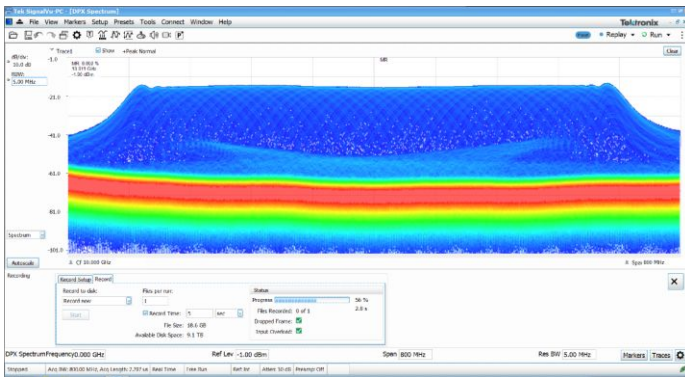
Tek SignalVu-PC - [DPX Spectrum]
File View Markers Setup Presets Tools Connect Window Help
Tektronix
Replay Run

Trace1 Show +Peak Normal
Clear
dB/div: 10.0 dB
RBW: 5.00 MHz
-1.0
MR: 0.062 %
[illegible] GHz
-1.30 dBm
MR
-21.0
-41.0
-61.0
-81.0
-101.0
Spectrum
CF 20.000 GHz
Spa 800 MHz
Autoscale

Recording
Record Setup Record
Record to disk:
Record now
Start
Files per run:
1
Record Time: 5 sec
File Size: 18.6 GB
Available Disk Space: 9.1 TB
Status
Progress 56 %
2.8 s
Files Recorded: 0 of 1
Dropped Frame:
Input Overload:

DPX Spectrum Frequency 0.000 GHz
Ref Lev -1.00 dBm
Span 800 MHz
Res BW 5.00 MHz
Markers Traces

Stopped Acq BW: 800.00 MHz, Acq Length: 2.797 us Real Time Free Run Ref: Int Atten: 10 dB Preamp Off